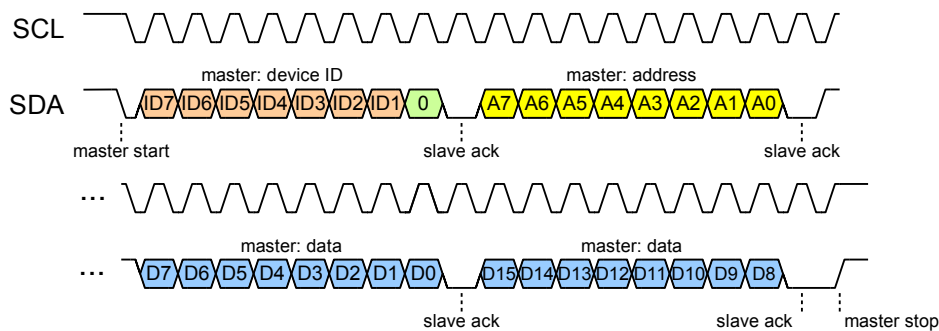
SCL

master: device ID

master: address

SDA

ID7 ID6 ID5 ID4 ID3 ID2 ID1 0

A7 A6 A5 A4 A3 A2 A1 A0

master start

slave ack

slave ack

...

master: data

master: data

...

D7 D6 D5 D4 D3 D2 D1 D0

D15 D14 D13 D12 D11 D10 D9 D8

slave ack

slave ack

master stop